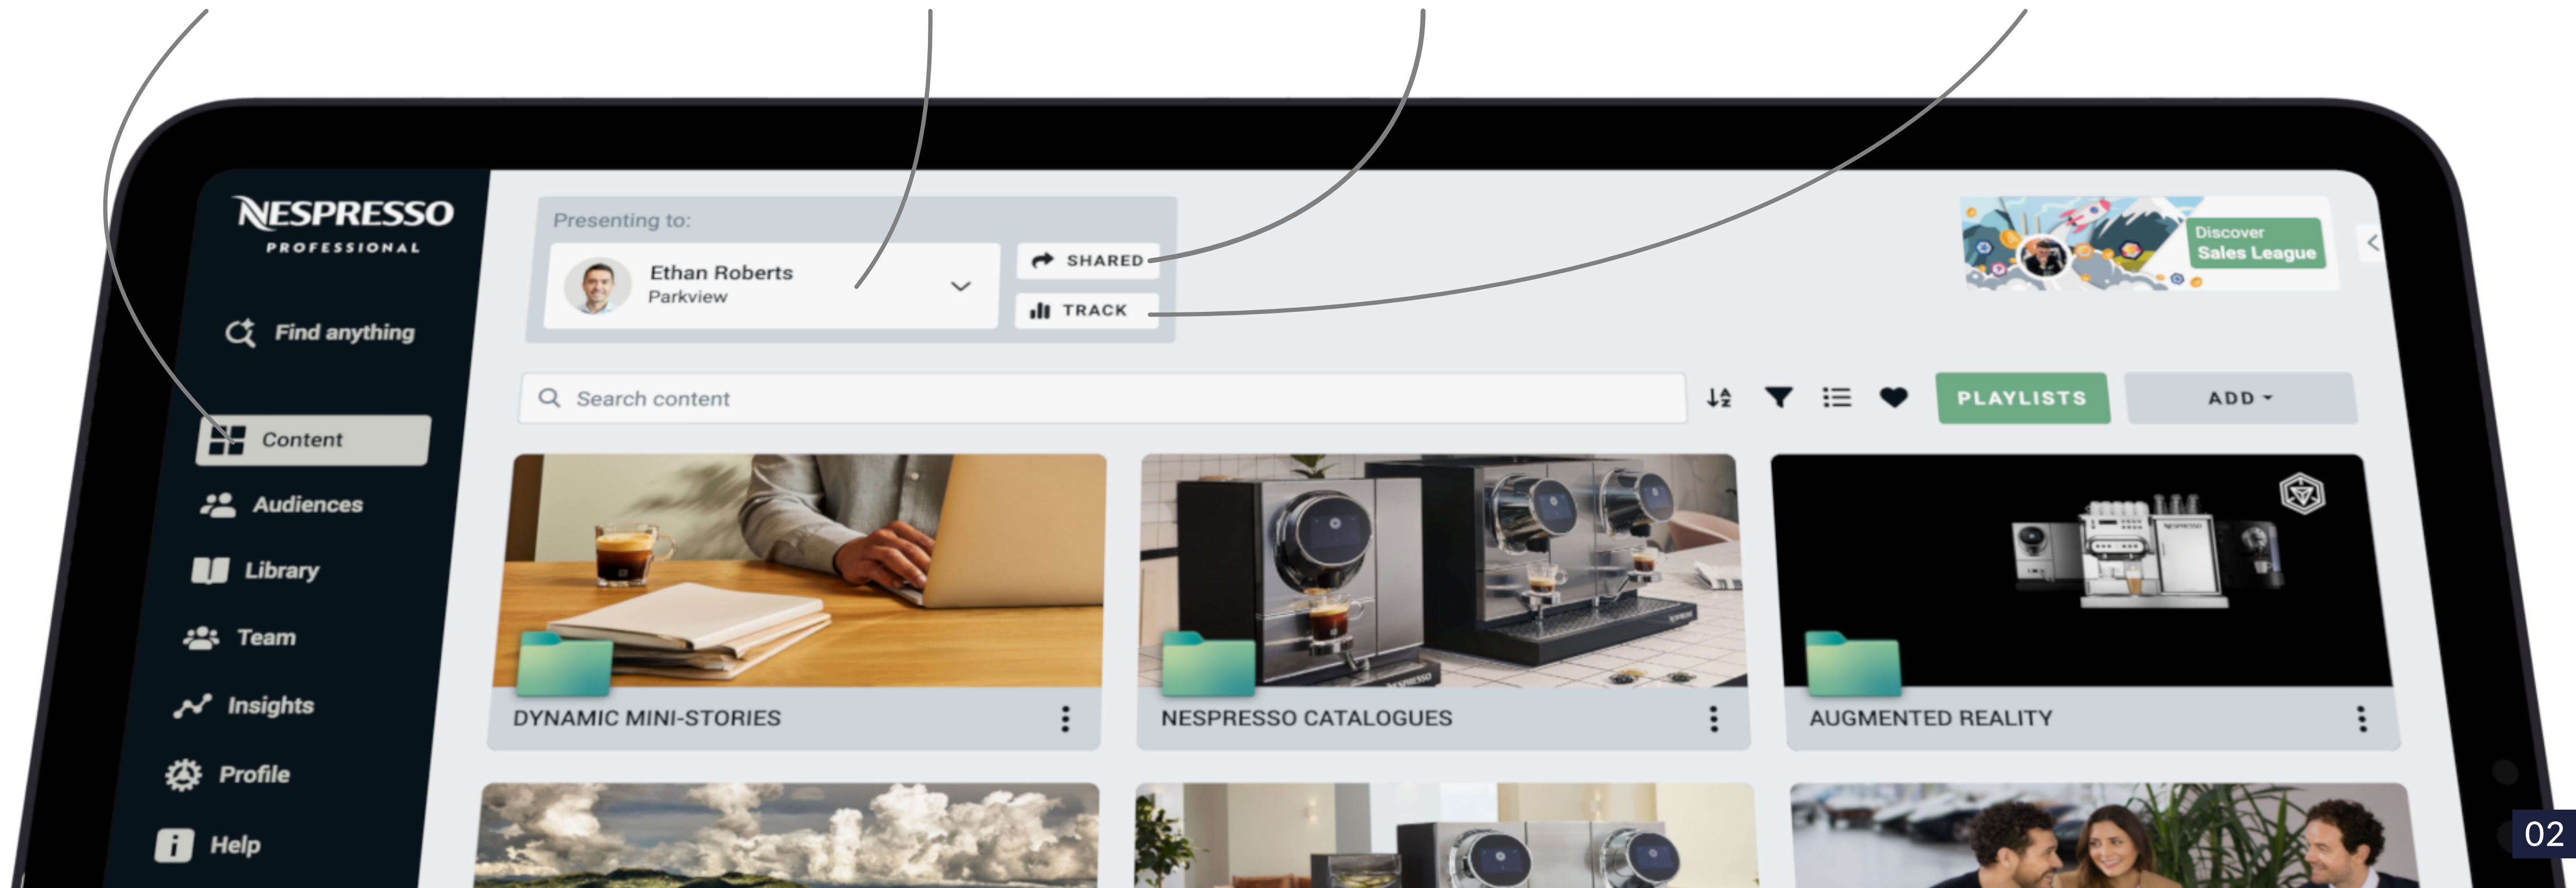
NESPRESSO
PROFESSIONAL

Find anything

Content

Audiences

Library

Team

Insights

Profile

Help

Presenting to:

Ethan Roberts
Parkview

SHARED

TRACK

Discover
Sales League

Search content

PLAYLISTS

ADD

DYNAMIC MINI-STORIES

NESPRESSO CATALOGUES

AUGMENTED REALITY

02